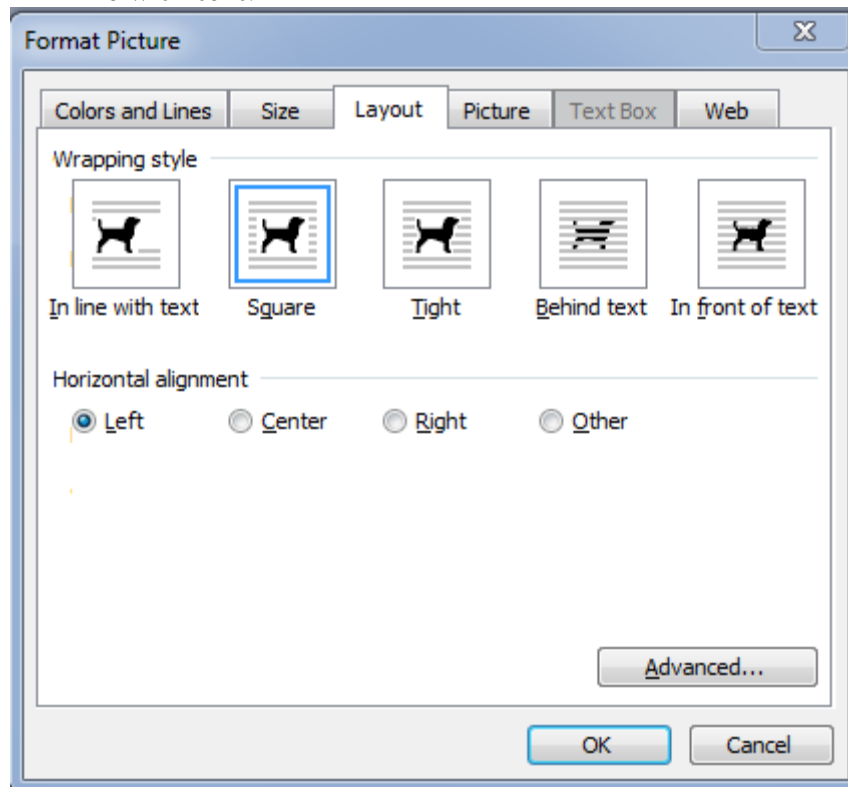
Format Picture

Colors and Lines
Size
Layout
Picture
Text Box
Web

Wrapping style

In line with text
Square
Tight
Behind text
In front of text

Horizontal alignment

Left
Center
Right
Other

Advanced...

OK
Cancel